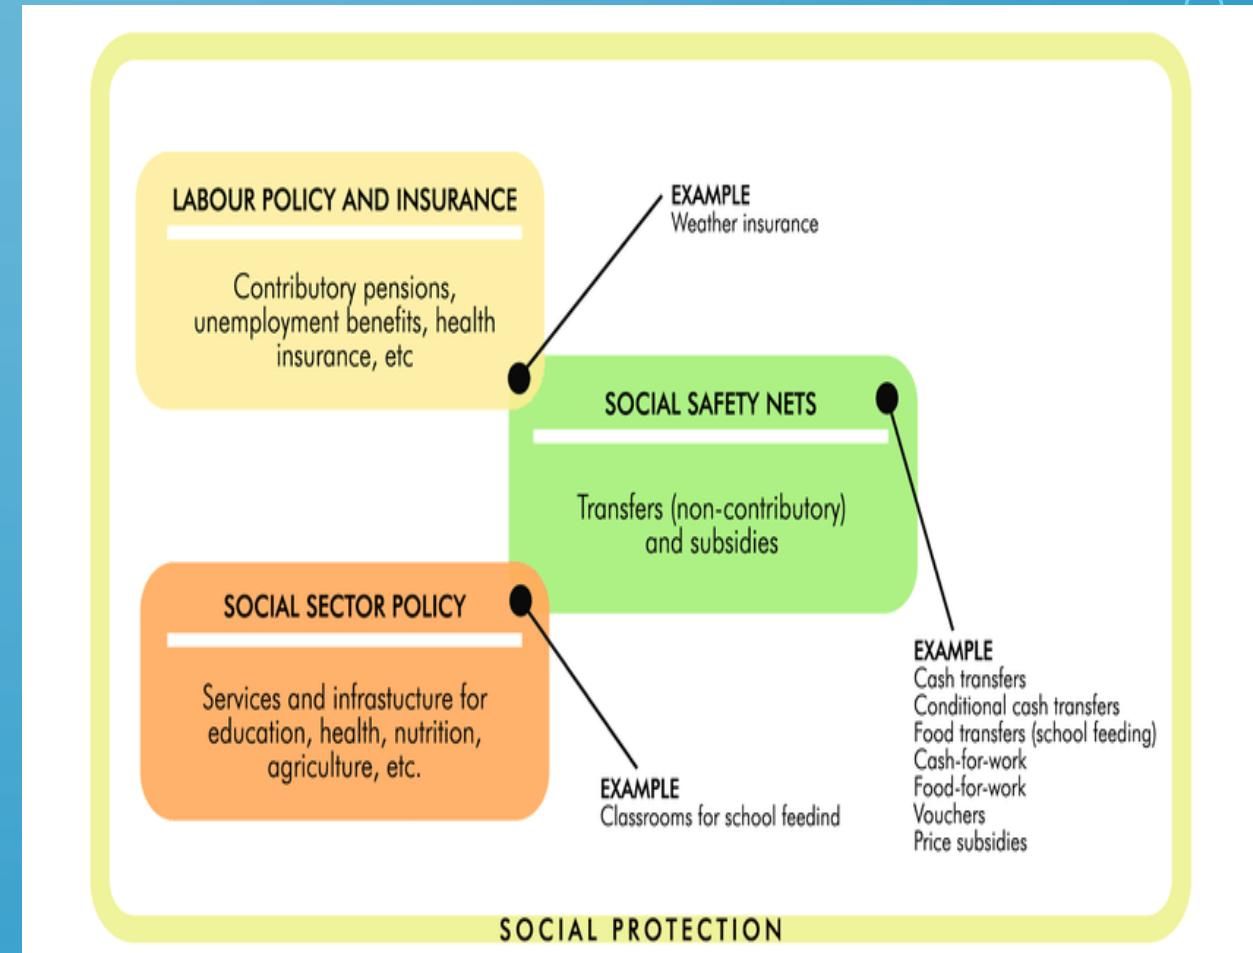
LABOUR POLICY AND INSURANCE

Contributory pensions, unemployment benefits, health insurance, etc

EXAMPLE
Weather insurance

SOCIAL SAFETY NETS

Transfers (non-contributory) and subsidies

SOCIAL SECTOR POLICY

Services and infrastucture for education, health, nutrition, agriculture, etc.

EXAMPLE
Classrooms for school feedind

EXAMPLE
Cash transfers
Conditional cash transfers
Food transfers (school feeding)
Cash-for-work
Food-for-work
Vouchers
Price subsidies

SOCIAL PROTECTION